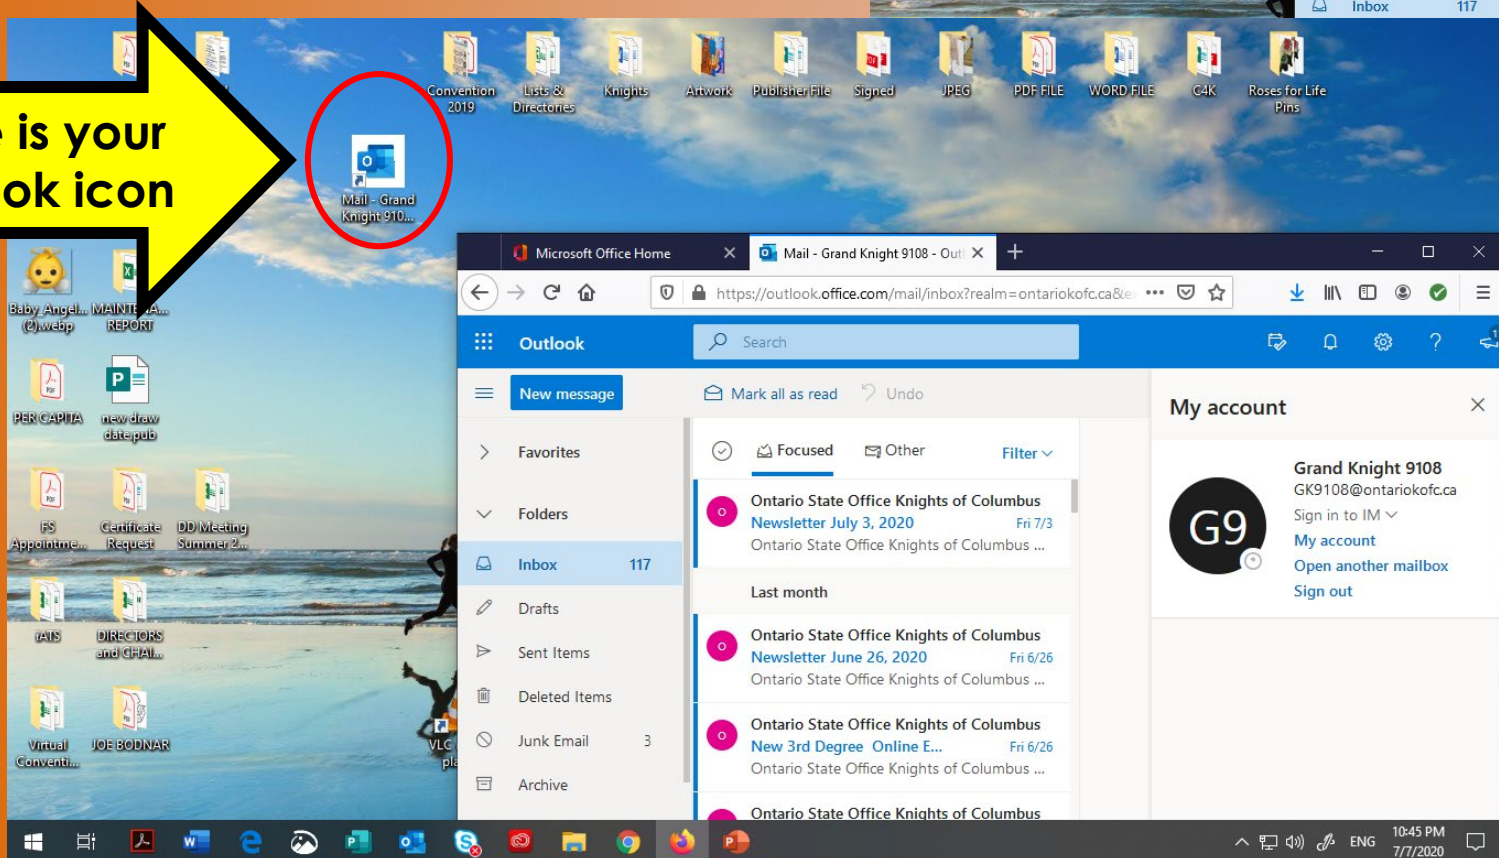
Inbox 117

e is your
ok icon

Convention 2019
Lists & Directories
Knights
Artwork
Publisher File
Signed
JPEG
PDF FILE
WORD FILE
C4K
Roses for Life Pins

Mail - Grand Knight 910...

Baby_Angel... (2).webp
MAINTENA... REPORT
PER CAPITA
new draw date.pub
FS Appointme...
Certificate Request
DD Meeting Summer 2...
IATS
DIRECTORS and CHAI...
Virtual Conventi...
JOE BODNAR
VLC pla

Microsoft Office Home
Mail - Grand Knight 9108 - Out

https://outlook.office.com/mail/inbox?realm=ontariokofc.ca&e

Outlook
Search

New message
Mark all as read
Undo

Favorites
Folders
Inbox 117
Drafts
Sent Items
Deleted Items
Junk Email 3
Archive

Focused
Other
Filter

Ontario State Office Knights of Columbus
Newsletter July 3, 2020 Fri 7/3
Ontario State Office Knights of Columbus ...

Last month

Ontario State Office Knights of Columbus
Newsletter June 26, 2020 Fri 6/26
Ontario State Office Knights of Columbus ...

Ontario State Office Knights of Columbus
New 3rd Degree Online E... Fri 6/26
Ontario State Office Knights of Columbus ...

Ontario State Office Knights of Columbus

My account
G9
Grand Knight 9108
GK9108@ontariokofc.ca
Sign in to IM
My account
Open another mailbox
Sign out

ENG
10:45 PM
7/7/2020